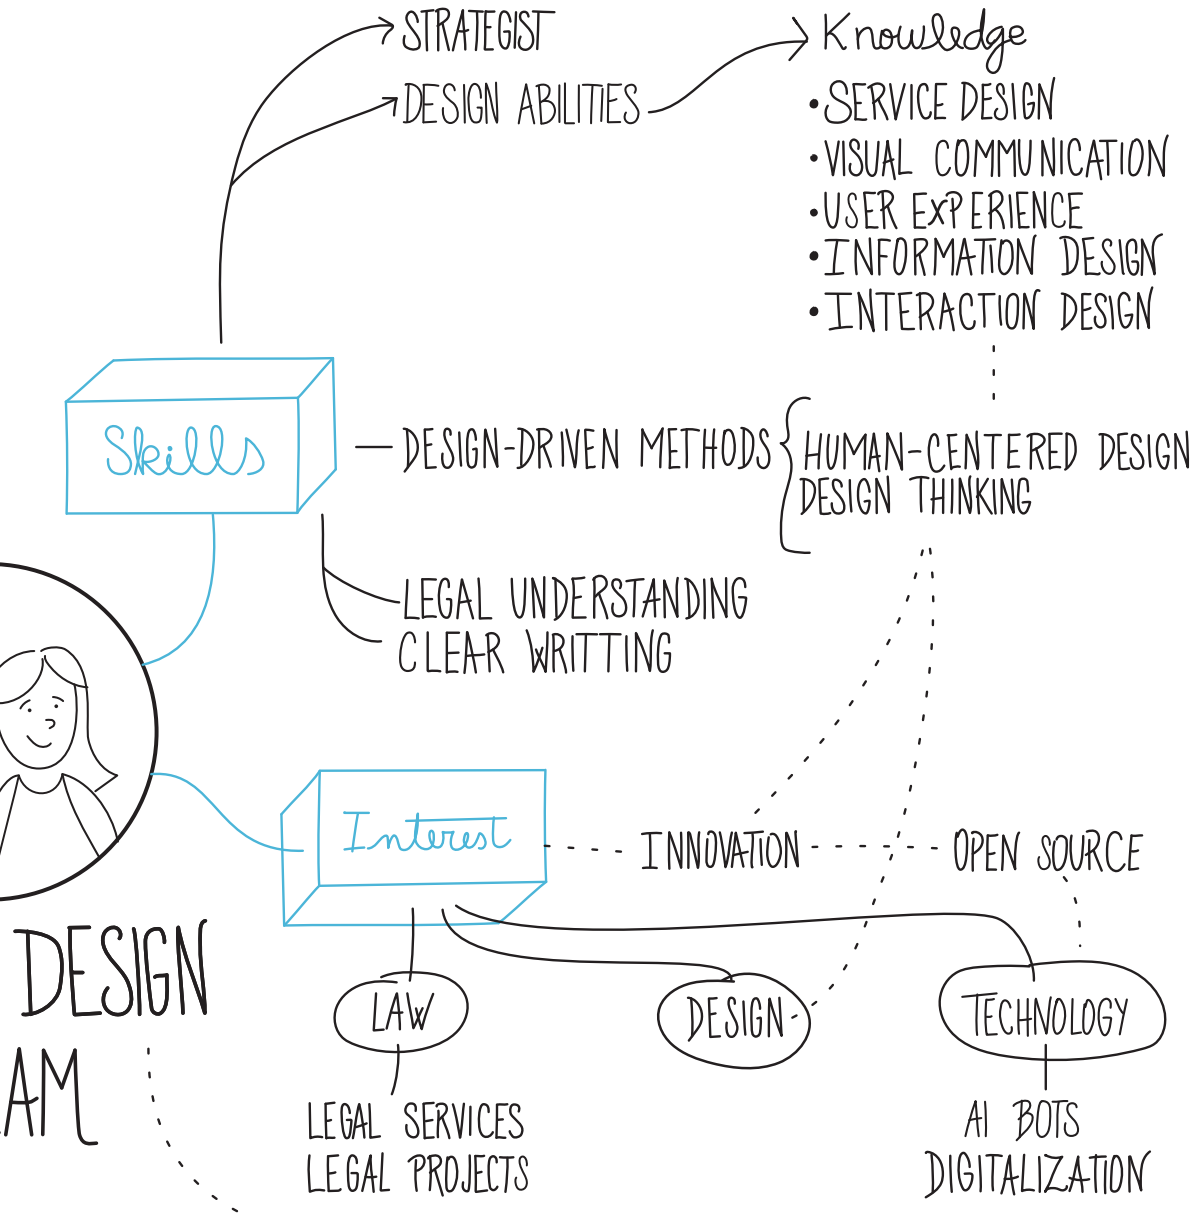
STRATEGIST
DESIGN ABILITIES

Knowledge
•SERVICE DESIGN
•VISUAL COMMUNICATION
•USER EXPERIENCE
•INFORMATION DESIGN
•INTERACTION DESIGN

Skills

DESIGN-DRIVEN METHODS
HUMAN-CENTERED DESIGN
DESIGN THINKING

LEGAL UNDERSTANDING
CLEAR WRITTING

Interest

INNOVATION
OPEN SOURCE

DESIGN
AM

LAW
LEGAL SERVICES
LEGAL PROJECTS

DESIGN

TECHNOLOGY
AI BOTS
DIGITALIZATION